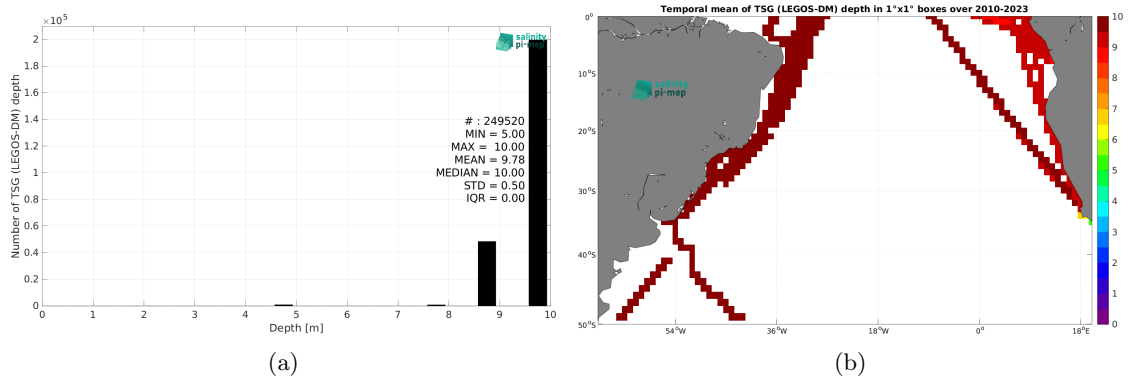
$\times 10^5$

2
1.8
1.6
1.4
1.2
1
0.8
0.6
0.4
0.2
0

Number of TSG (LEGOS-DM) depth

salinity pi-mep

# : 249520
MIN = 5.00
MAX = 10.00
MEAN = 9.78
MEDIAN = 10.00
STD = 0.50
IQR = 0.00

0 1 2 3 4 5 6 7 8 9 10

Depth [m]

(a)

Temporal mean of TSG (LEGOS-DM) depth in 1°x1° boxes over 2010-2023

0°
10°S
20°S
30°S
40°S
50°S

salinity pi-mep

54°W 36°W 18°W 0° 18°E

10
9
8
7
6
5
4
3
2
1
0

(b)